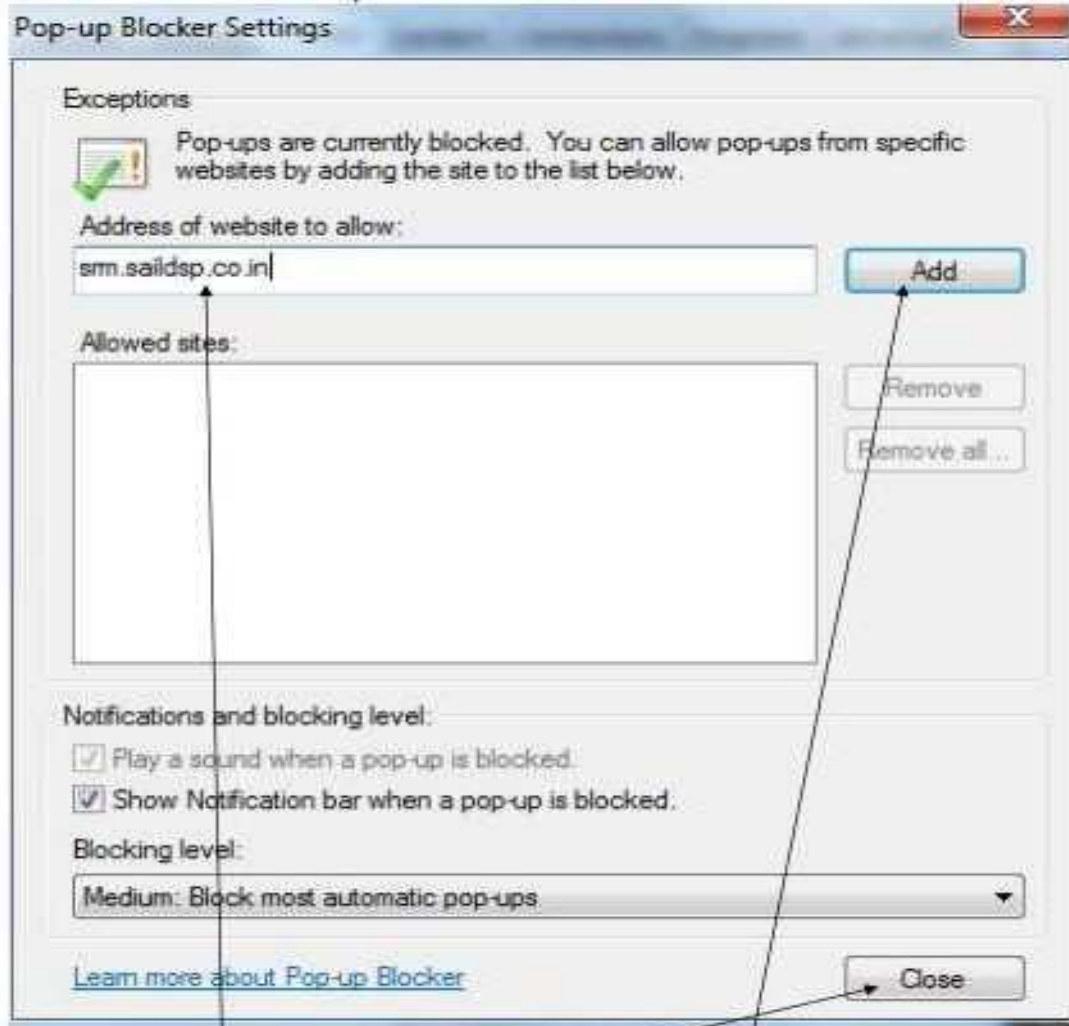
Pop-up Blocker Settings

Exceptions

Pop-ups are currently blocked. You can allow pop-ups from specific websites by adding the site to the list below.

Address of website to allow:

srm.saildsp.co.in

Add

Allowed sites:

Remove

Remove all...

Notifications and blocking level:

Play a sound when a pop-up is blocked.

Show Notification bar when a pop-up is blocked.

Blocking level:

Medium: Block most automatic pop-ups

Learn more about Pop-up Blocker

Close